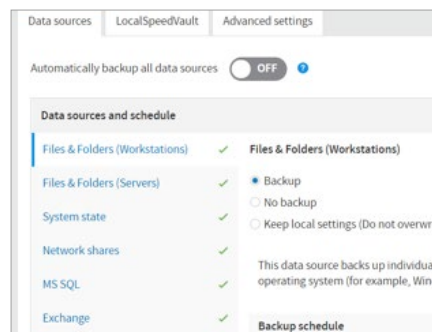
Data sources | LocalSpeedVault | Advanced settings

Automatically backup all data sources OFF ?

Data sources and schedule

Files & Folders (Workstations) ✓
Files & Folders (Servers) ✓
System state ✓
Network shares ✓
MS SQL ✓
Exchange ✓

Files & Folders (Workstations)

Backup
No backup
Keep local settings (Do not overwr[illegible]

This data source backs up individua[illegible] operating system (for example, Win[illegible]

Backup schedule